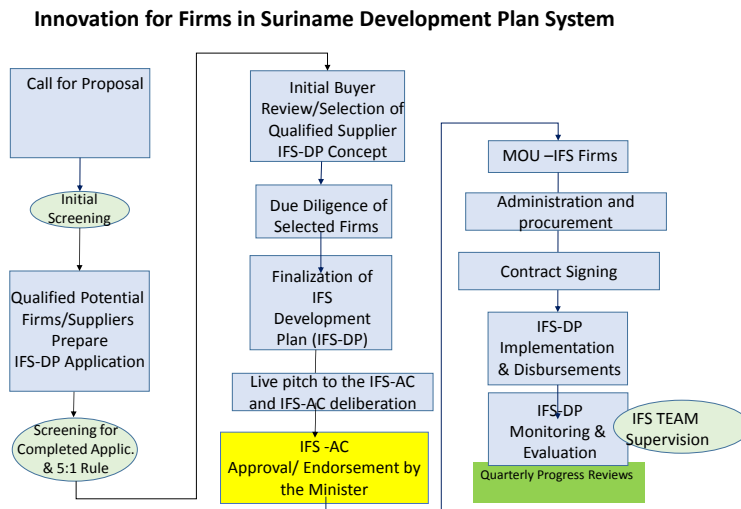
Innovation for Firms in Suriname Development Plan System

Call for Proposal

Initial Screening

Qualified Potential Firms/Suppliers Prepare IFS-DP Application

Screening for Completed Applic. & 5:1 Rule

Initial Buyer Review/Selection of Qualified Supplier IFS-DP Concept

Due Diligence of Selected Firms

Finalization of IFS Development Plan (IFS-DP)

Live pitch to the IFS-AC and IFS-AC deliberation

IFS -AC Approval/ Endorsement by the Minister

MOU –IFS Firms

Administration and procurement

Contract Signing

IFS-DP Implementation & Disbursements

IFS-DP Monitoring & Evaluation

IFS TEAM Supervision

Quarterly Progress Reviews